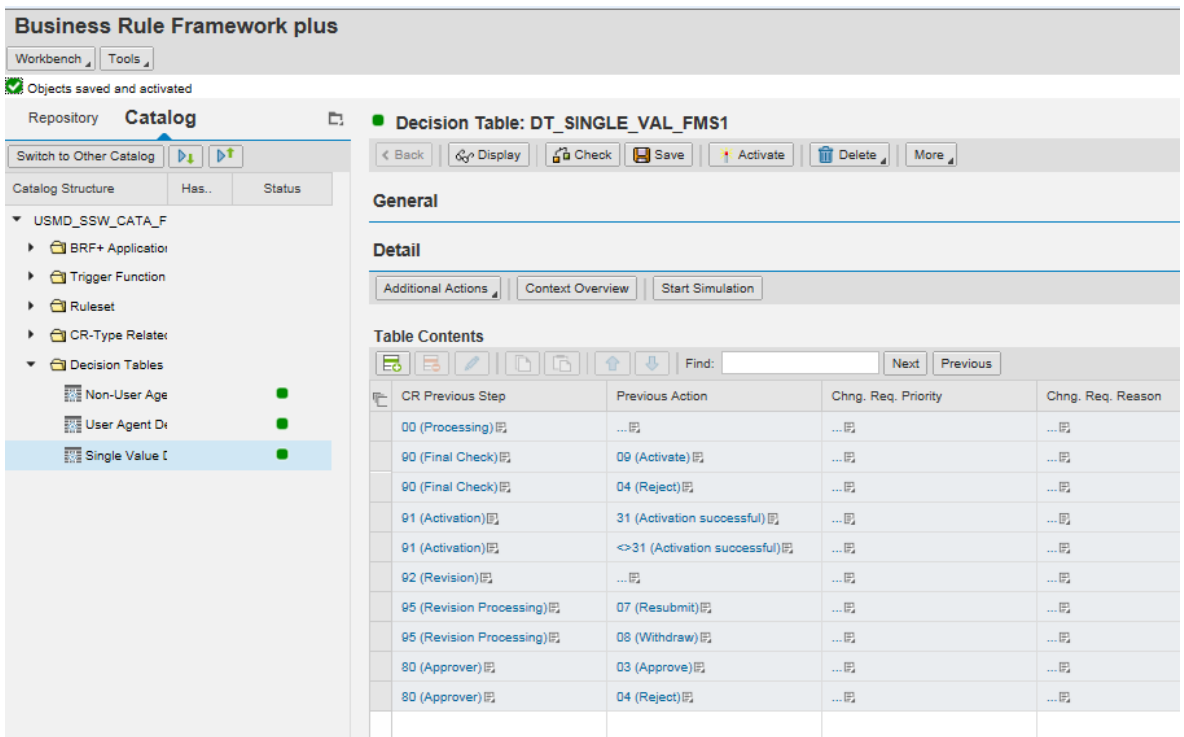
Business Rule Framework plus

Workbench | Tools

Objects saved and activated

Repository Catalog

Switch to Other Catalog

| Catalog Structure | Has.. | Status |
|---|---|---|
| USMD_SSW_CATA_F | | |
| BRF+ Applicatio | | |
| Trigger Function | | |
| Ruleset | | |
| CR-Type Relate | | |
| Decision Tables | | |
| Non-User Age | | |
| User Agent De | | |
| Single Value I | | |

Decision Table: DT_SINGLE_VAL_FMS1

Back | Display | Check | Save | Activate | Delete | More

General

Detail

Additional Actions | Context Overview | Start Simulation

Table Contents

Find: Next Previous

| CR Previous Step | Previous Action | Chng. Req. Priority | Chng. Req. Reason |
|---|---|---|---|
| 00 (Processing) | ... | ... | ... |
| 90 (Final Check) | 09 (Activate) | ... | ... |
| 90 (Final Check) | 04 (Reject) | ... | ... |
| 91 (Activation) | 31 (Activation successful) | ... | ... |
| 91 (Activation) | <>31 (Activation successful) | ... | ... |
| 92 (Revision) | ... | ... | ... |
| 95 (Revision Processing) | 07 (Resubmit) | ... | ... |
| 95 (Revision Processing) | 08 (Withdraw) | ... | ... |
| 80 (Approver) | 03 (Approve) | ... | ... |
| 80 (Approver) | 04 (Reject) | ... | ... |